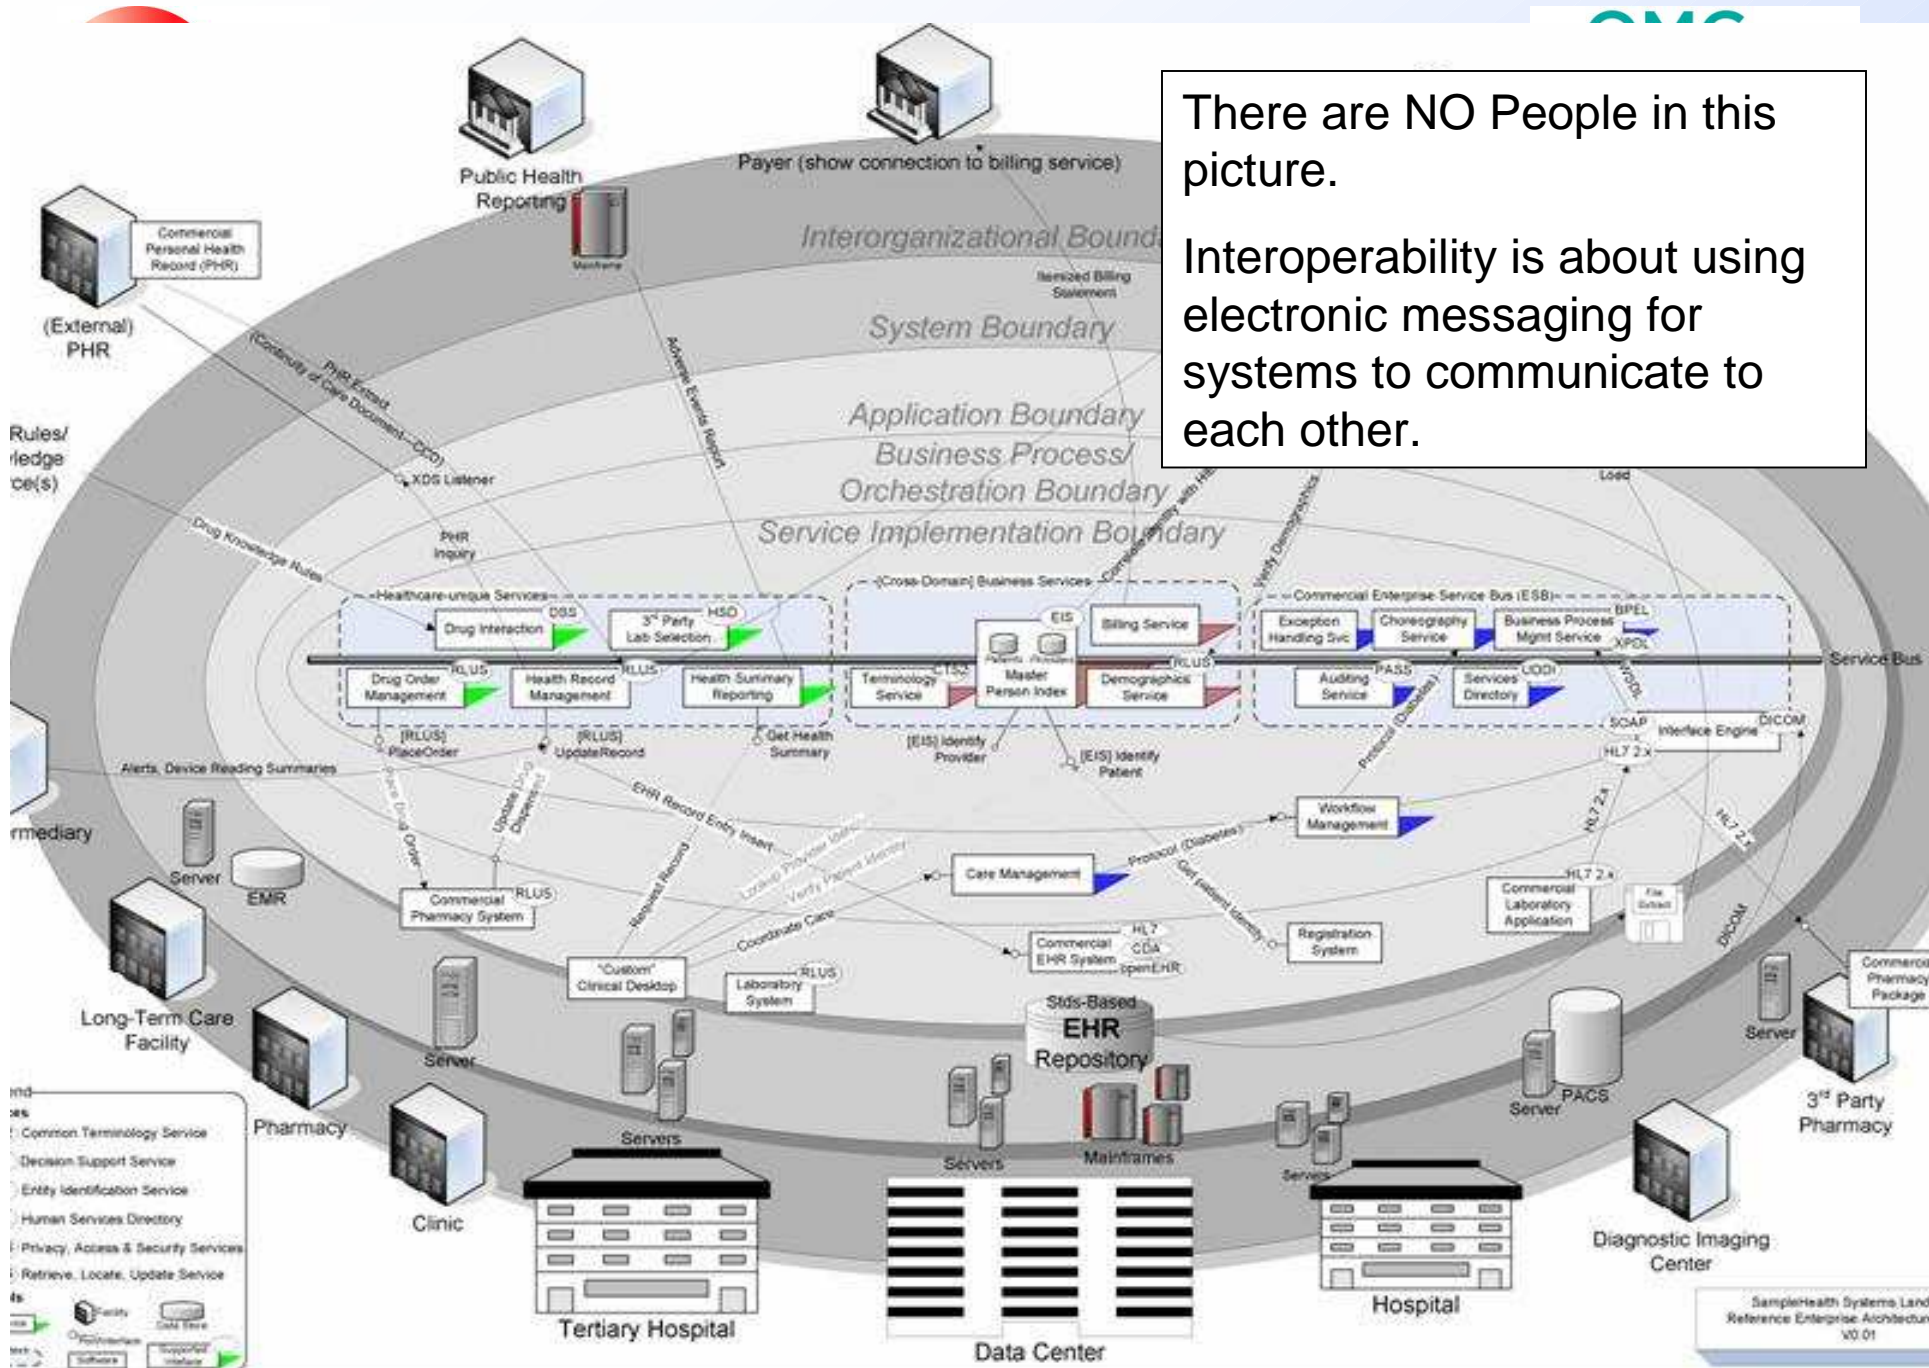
There are NO People in this picture.

Interoperability is about using electronic messaging for systems to communicate to each other.

Public Health Reporting

Payer (show connection to billing service)

Commercial Personal Health Record (PHR)

(External) PHR

Interorganizational Bound

Itemized Billing Statement

System Boundary

Application Boundary

Business Process/ Orchestration Boundary

Service Implementation Boundary

Rules/ ledge ce(s)

(Continuity of Care Document—CCD)

PHR Extract

XDS Listener

PHR Inquiry

Drug Knowledge Rules

Adverse Events Report

Healthcare-unique Services

(Cross-Domain) Business Services

Commercial Enterprise Service Bus (ESB)

Drug Interaction

DSS

3rd Party Lab Selection

HSD

EIS

Billing Service

Exception Handling Svc

Choreography Service

Business Process Mgmt Service

BPEL

XPDL

Service Bus

Drug Order Management

RLUS

Health Record Management

RLUS

Health Summary Reporting

Terminology Service

CTS2

Master Person Index

RLUS

Demographics Service

Auditing Service

PASS

Services Directory

UDDI

SOAP

Interface Engine

DICOM

HL7 2.x

[RLUS] PlaceOrder

[RLUS] UpdateRecord

Get Health Summary

[EIS] Identify Provider

[EIS] Identify Patient

Alerts, Device Reading Summaries

rmediary

EHR Record Entry Insert

Workflow Management

Protocol (Diabetes)

Server

EMR

Care Management

Commercial Pharmacy System

RLUS

Commercial Laboratory Application

HL7 2.x

Registration System

Commercial EHR System

HL7 CDA openEHR

"Custom" Clinical Desktop

Laboratory System

RLUS

Coordinate Care

Long-Term Care Facility

Stds-Based EHR Repository

Server

Server

PACS

Server

Commercial Pharmacy Package

3rd Party Pharmacy

Common Terminology Service

Decision Support Service

Entity Identification Service

Human Services Directory

Privacy, Access & Security Services

Retrieve, Locate, Update Service

Pharmacy

Clinic

Servers

Servers

Mainframes

Servers

Tertiary Hospital

Data Center

Hospital

Diagnostic Imaging Center

SampleHealth Systems Land Reference Enterprise Architectur V0.01